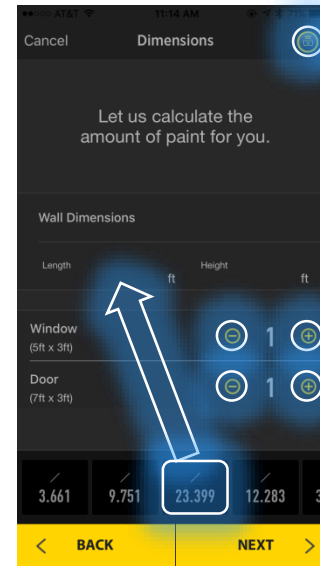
AT&T 11:14 AM

Cancel Dimensions

Let us calculate the amount of paint for you.

Wall Dimensions

Length ft Height ft

Window
(5ft x 3ft)
1

Door
(7ft x 3ft)
1

3.661 9.751 23.399 12.283

< BACK NEXT >